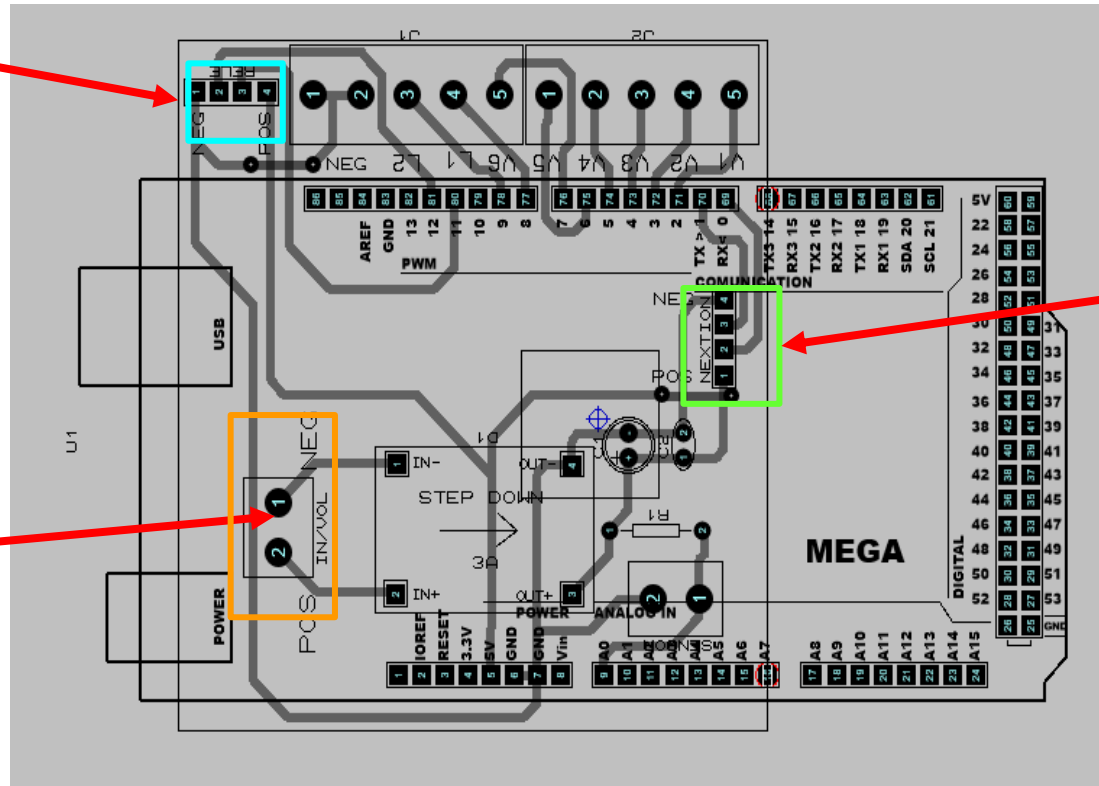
J1
J2
RELE
1 2 3 4
NEG
POS
1 2 3 4 5
1 2 3 4 5
NEG L2 L1 V6 V5 V4 V3 V2 V1
86 85 84 83 82 81 80 79 78 77
76 75 74 73 72 71 70 69
68 67 66 65 64 63 62 61
5V 60 59
AREF GND 13 12 11 10 9 8
7 6 5 4 3 2 TX>1 RX<0
TX3 14 RX3 15 TX2 16 RX2 17 TX1 18 RX1 19 SDA 20 SCL 21
PWM
COMUNICATION
22 24 26 28 30 32 34 36 38 40 42 44 46 48 50 52
23 25 27 29 31 33 35 37 39 41 43 45 47 49 51 53
58 57 56 55 54 53 52 51 50 49 48 47 46 45 44 43 42 41 40 39 38 37 36 35 34 33 32 31 30 29 28 27 26 25
NEG
NEXTION
4 3 2 1
POS
USB
U1
D1
C1
C2
1 2
NEG
1
IN/VOL
2
POS
IN-
1
OUT-
4
STEP DOWN
3A
R1
1 2
IN+
2
OUT+
3
POWER
ANALOG IN
SENSOR
2 1
MEGA
DIGITAL
GND
POWER
IOREF RESET 3.3V 5V GND GND Vin
1 2 3 4 5 6 7 8
A0 A1 A2 A3 A4 A5 A6 A7
9 10 11 12 13 14 15 16
A8 A9 A10 A11 A12 A13 A14 A15
17 18 19 20 21 22 23 24